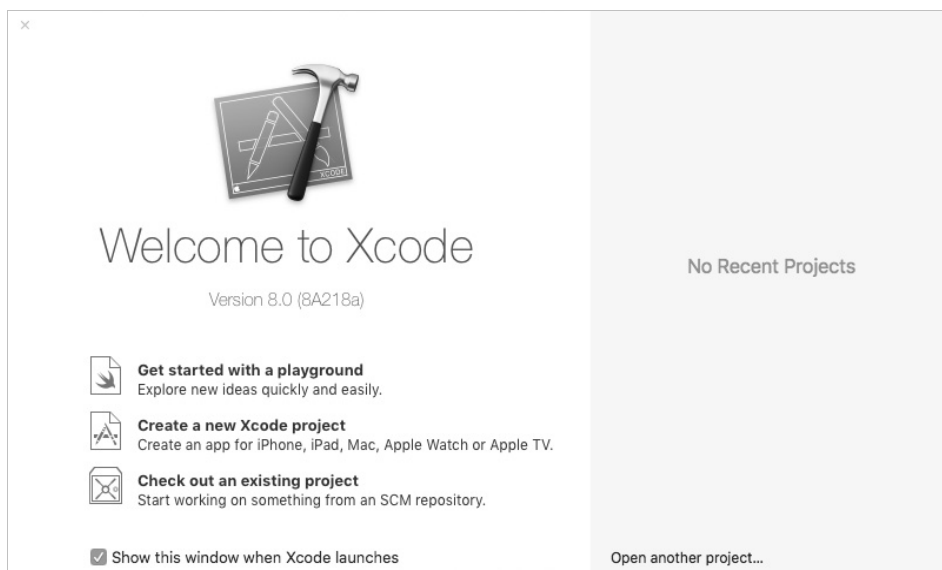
×

XCODE

Welcome to Xcode

Version 8.0 (8A218a)

Get started with a playground
Explore new ideas quickly and easily.

Create a new Xcode project
Create an app for iPhone, iPad, Mac, Apple Watch or Apple TV.

Check out an existing project
Start working on something from an SCM repository.

Show this window when Xcode launches

No Recent Projects

Open another project...